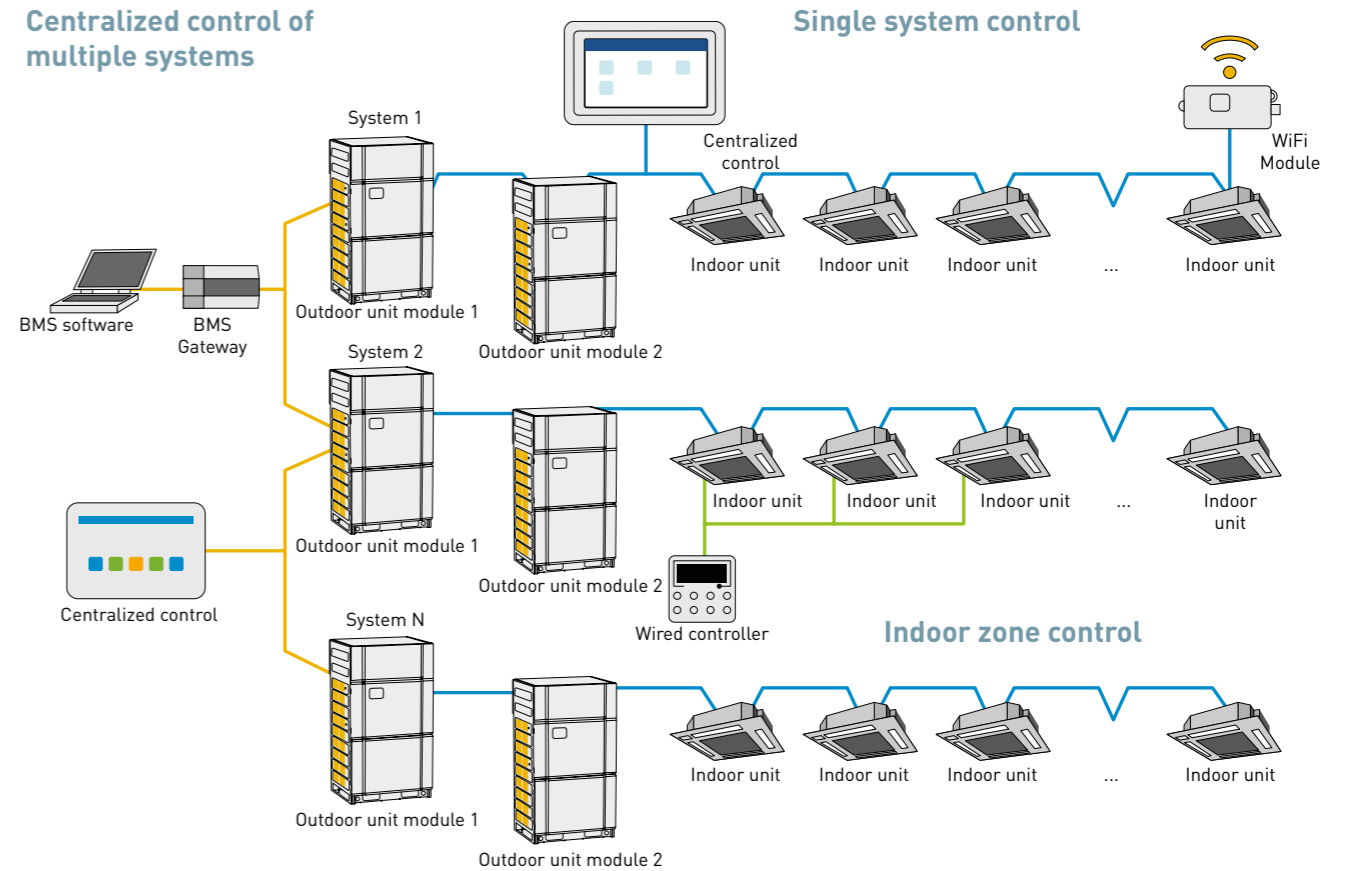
Centralized control of multiple systems

Single system control

Centralized control

WiFi Module

System 1

Outdoor unit module 1

Outdoor unit module 2

Indoor unit

Indoor unit

Indoor unit

...

Indoor unit

BMS software

BMS Gateway

System 2

Outdoor unit module 1

Outdoor unit module 2

Indoor unit

Indoor unit

Indoor unit

...

Indoor unit

Centralized control

Wired controller

Indoor zone control

System N

Outdoor unit module 1

Outdoor unit module 2

Indoor unit

Indoor unit

Indoor unit

...

Indoor unit